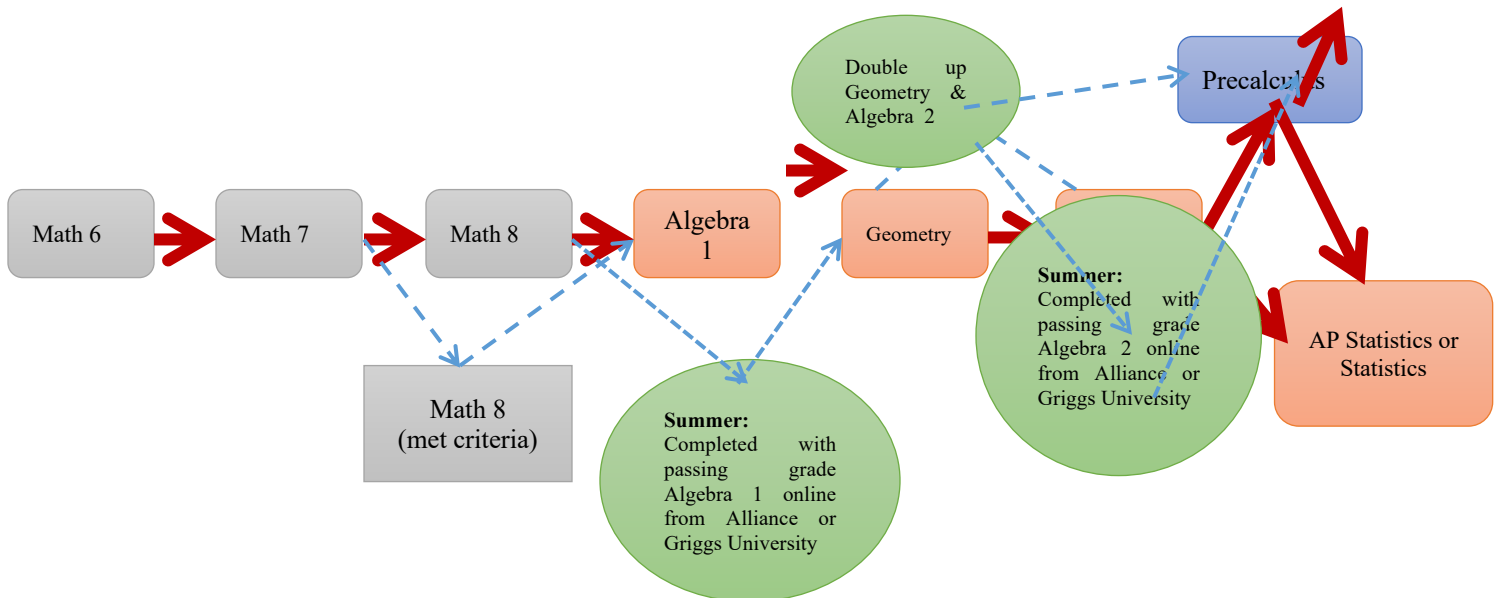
Math 6

Math 7

Math 8

Math 8 (met criteria)

Algebra 1

Double up Geometry & Algebra 2

Geometry

Summer: Completed with passing grade Algebra 1 online from Alliance or Griggs University

Summer: Completed with passing grade Algebra 2 online from Alliance or Griggs University

Precalculus

AP Statistics or Statistics